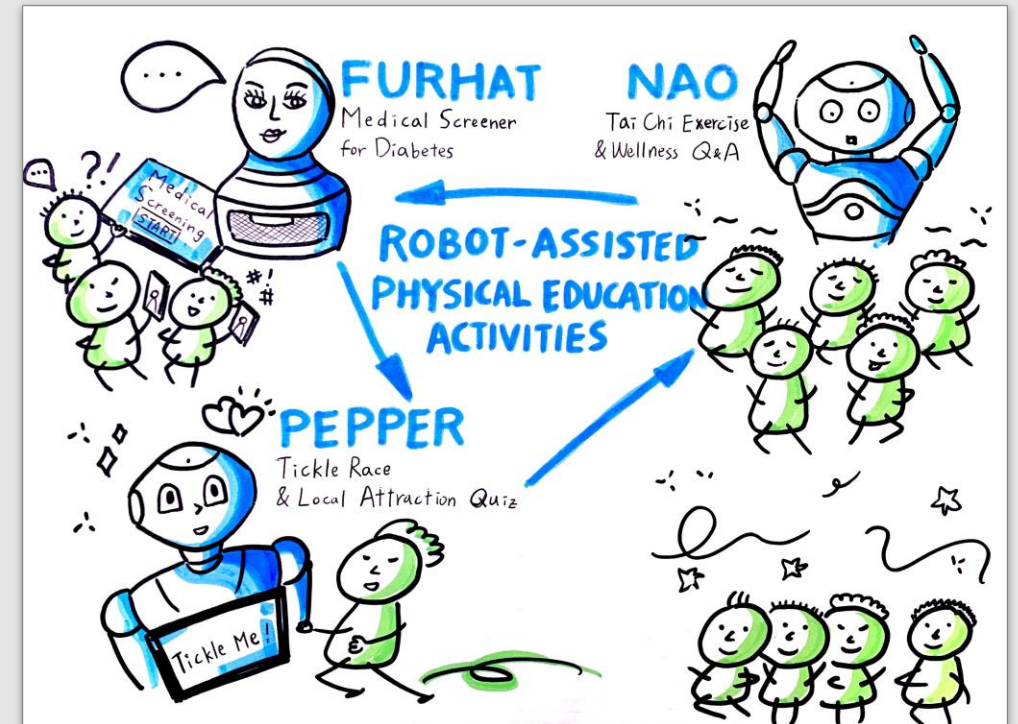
FURHAT
Medical Screener
for Diabetes

NAO
Tai Chi Exercise
& Wellness Q&A

...

?!

Medical
Screening
START

#!
#

ROBOT-ASSISTED
PHYSICAL EDUCATION
ACTIVITIES

PEPPER
Tickle Race
& Local Attraction Quiz

Tickle Me!